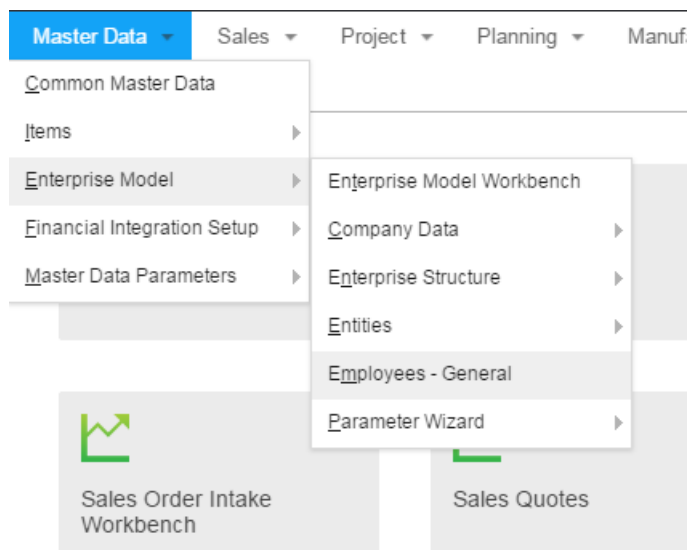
Master Data Sales Project Planning Manuf

Common Master Data
Items
Enterprise Model
Financial Integration Setup
Master Data Parameters

Enterprise Model Workbench
Company Data
Enterprise Structure
Entities
Employees - General
Parameter Wizard

Sales Order Intake Workbench

Sales Quotes